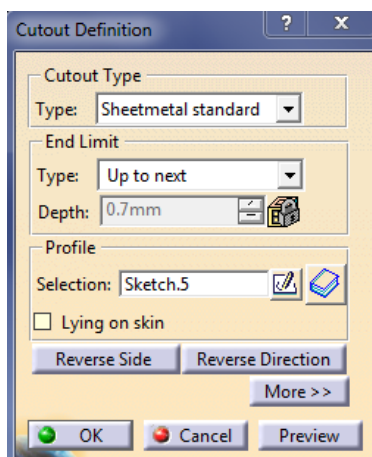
Cutout Definition ? X

Cutout Type
Type: Sheetmetal standard

End Limit
Type: Up to next
Depth: 0.7mm

Profile
Selection: Sketch.5

Lying on skin

Reverse Side Reverse Direction

More >>

OK Cancel Preview